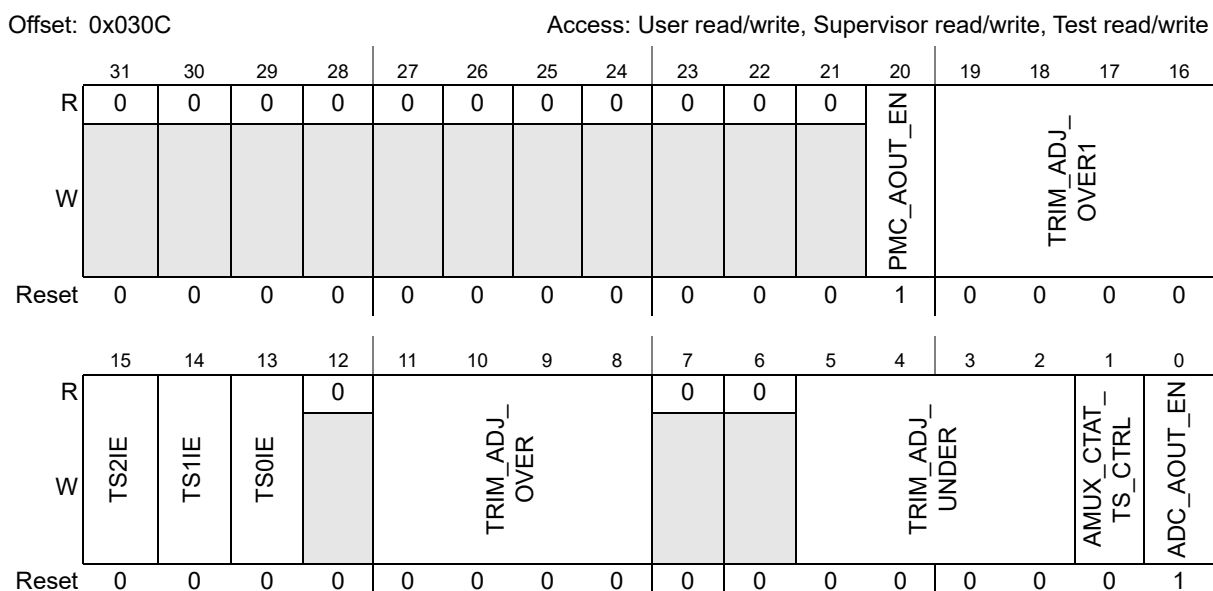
Offset: 0x030C

Access: User read/write, Supervisor read/write, Test read/write

| | 31 | 30 | 29 | 28 | 27 | 26 | 25 | 24 | 23 | 22 | 21 | 20 | 19 | 18 | 17 | 16 |
|---|---|---|---|---|---|---|---|---|---|---|---|---|---|---|---|---|
| R | 0 | 0 | 0 | 0 | 0 | 0 | 0 | 0 | 0 | 0 | 0 | PMC_AOUT_EN | TRIM_ADJ_OVER1 | | | |
| W | | | | | | | | | | | | | | | | |
| Reset | 0 | 0 | 0 | 0 | 0 | 0 | 0 | 0 | 0 | 0 | 0 | 1 | 0 | 0 | 0 | 0 |

| | 15 | 14 | 13 | 12 | 11 | 10 | 9 | 8 | 7 | 6 | 5 | 4 | 3 | 2 | 1 | 0 |
|---|---|---|---|---|---|---|---|---|---|---|---|---|---|---|---|---|
| R | TS2IE | TS1IE | TS0IE | 0 | TRIM_ADJ_OVER | | | | 0 | 0 | TRIM_ADJ_UNDER | | | | AMUX_CTAT_TS_CTRL | ADC_AOUT_EN |
| W | | | | | | | | | | | | | | | | |
| Reset | 0 | 0 | 0 | 0 | 0 | 0 | 0 | 0 | 0 | 0 | 0 | 0 | 0 | 0 | 0 | 1 |